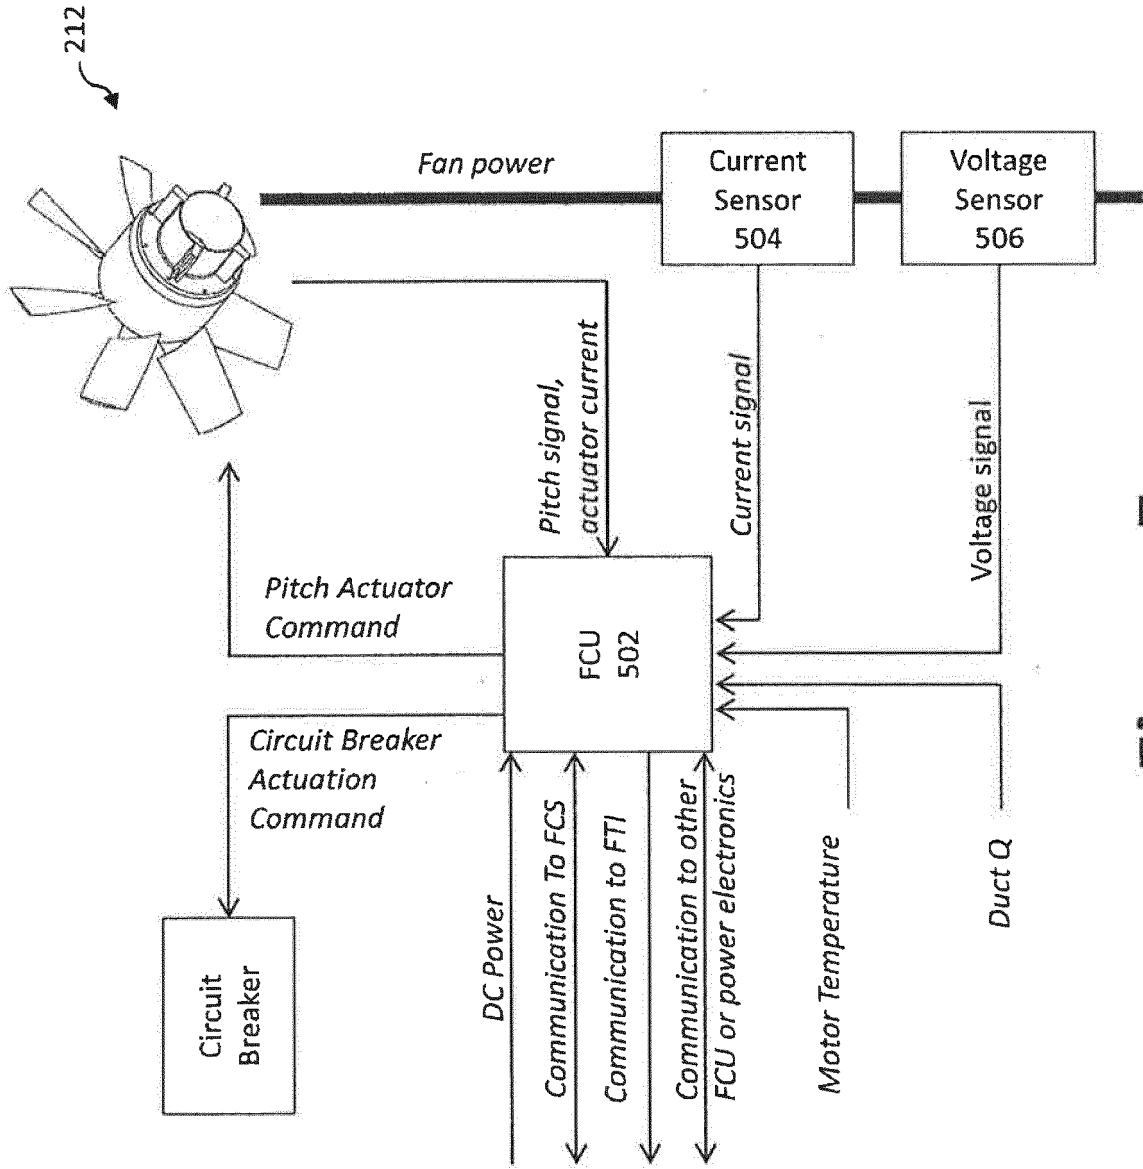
212

Fan power

Current Sensor 504

Voltage Sensor 506

Pitch signal, actuator current

Current signal

Voltage signal

Pitch Actuator Command

FCU 502

Circuit Breaker Actuation Command

Circuit Breaker

DC Power

Communication To FCS

Communication to FTI

Communication to other FCU or power electronics

Motor Temperature

Duct Q